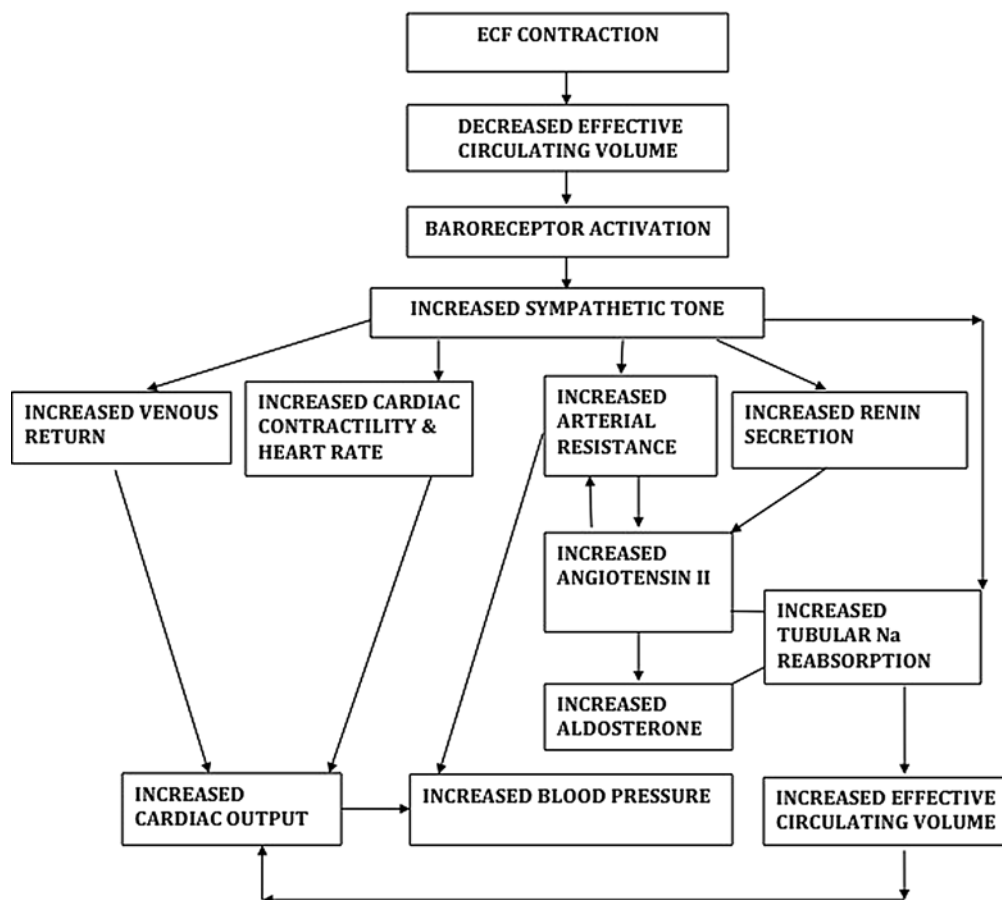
ECF CONTRACTION

DECREASED EFFECTIVE CIRCULATING VOLUME

BARORECEPTOR ACTIVATION

INCREASED SYMPATHETIC TONE

INCREASED VENOUS RETURN

INCREASED CARDIAC CONTRACTILITY & HEART RATE

INCREASED ARTERIAL RESISTANCE

INCREASED RENIN SECRETION

INCREASED ANGIOTENSIN II

INCREASED TUBULAR Na REABSORPTION

INCREASED ALDOSTERONE

INCREASED CARDIAC OUTPUT

INCREASED BLOOD PRESSURE

INCREASED EFFECTIVE CIRCULATING VOLUME